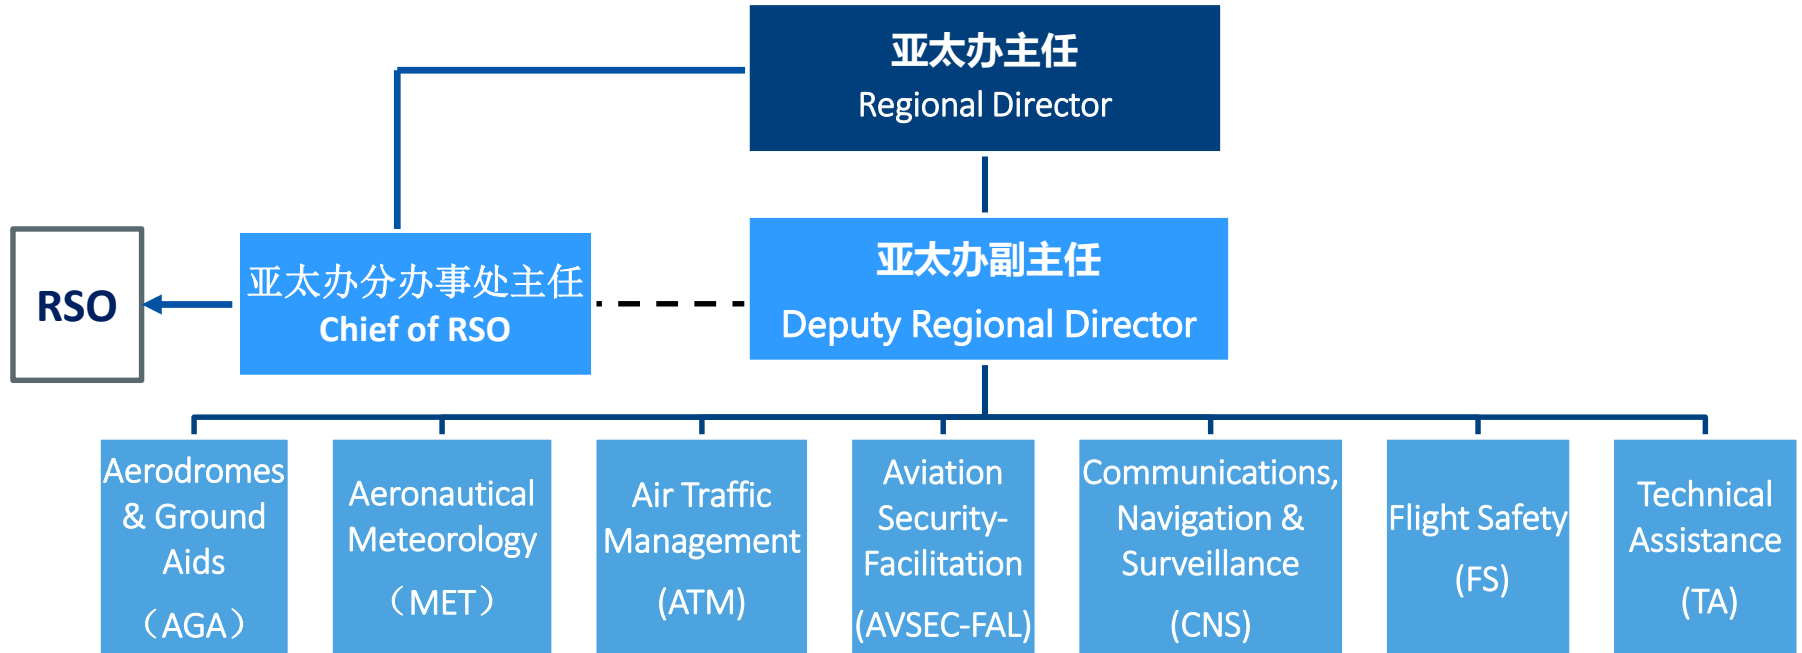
亚太办主任
Regional Director

RSO

亚太办分办事处主任
Chief of RSO

亚太办副主任
Deputy Regional Director

Aerodromes & Ground Aids （AGA）

Aeronautical Meteorology （MET）

Air Traffic Management (ATM)

Aviation Security-Facilitation (AVSEC-FAL)

Communications, Navigation & Surveillance (CNS)

Flight Safety (FS)

Technical Assistance (TA)